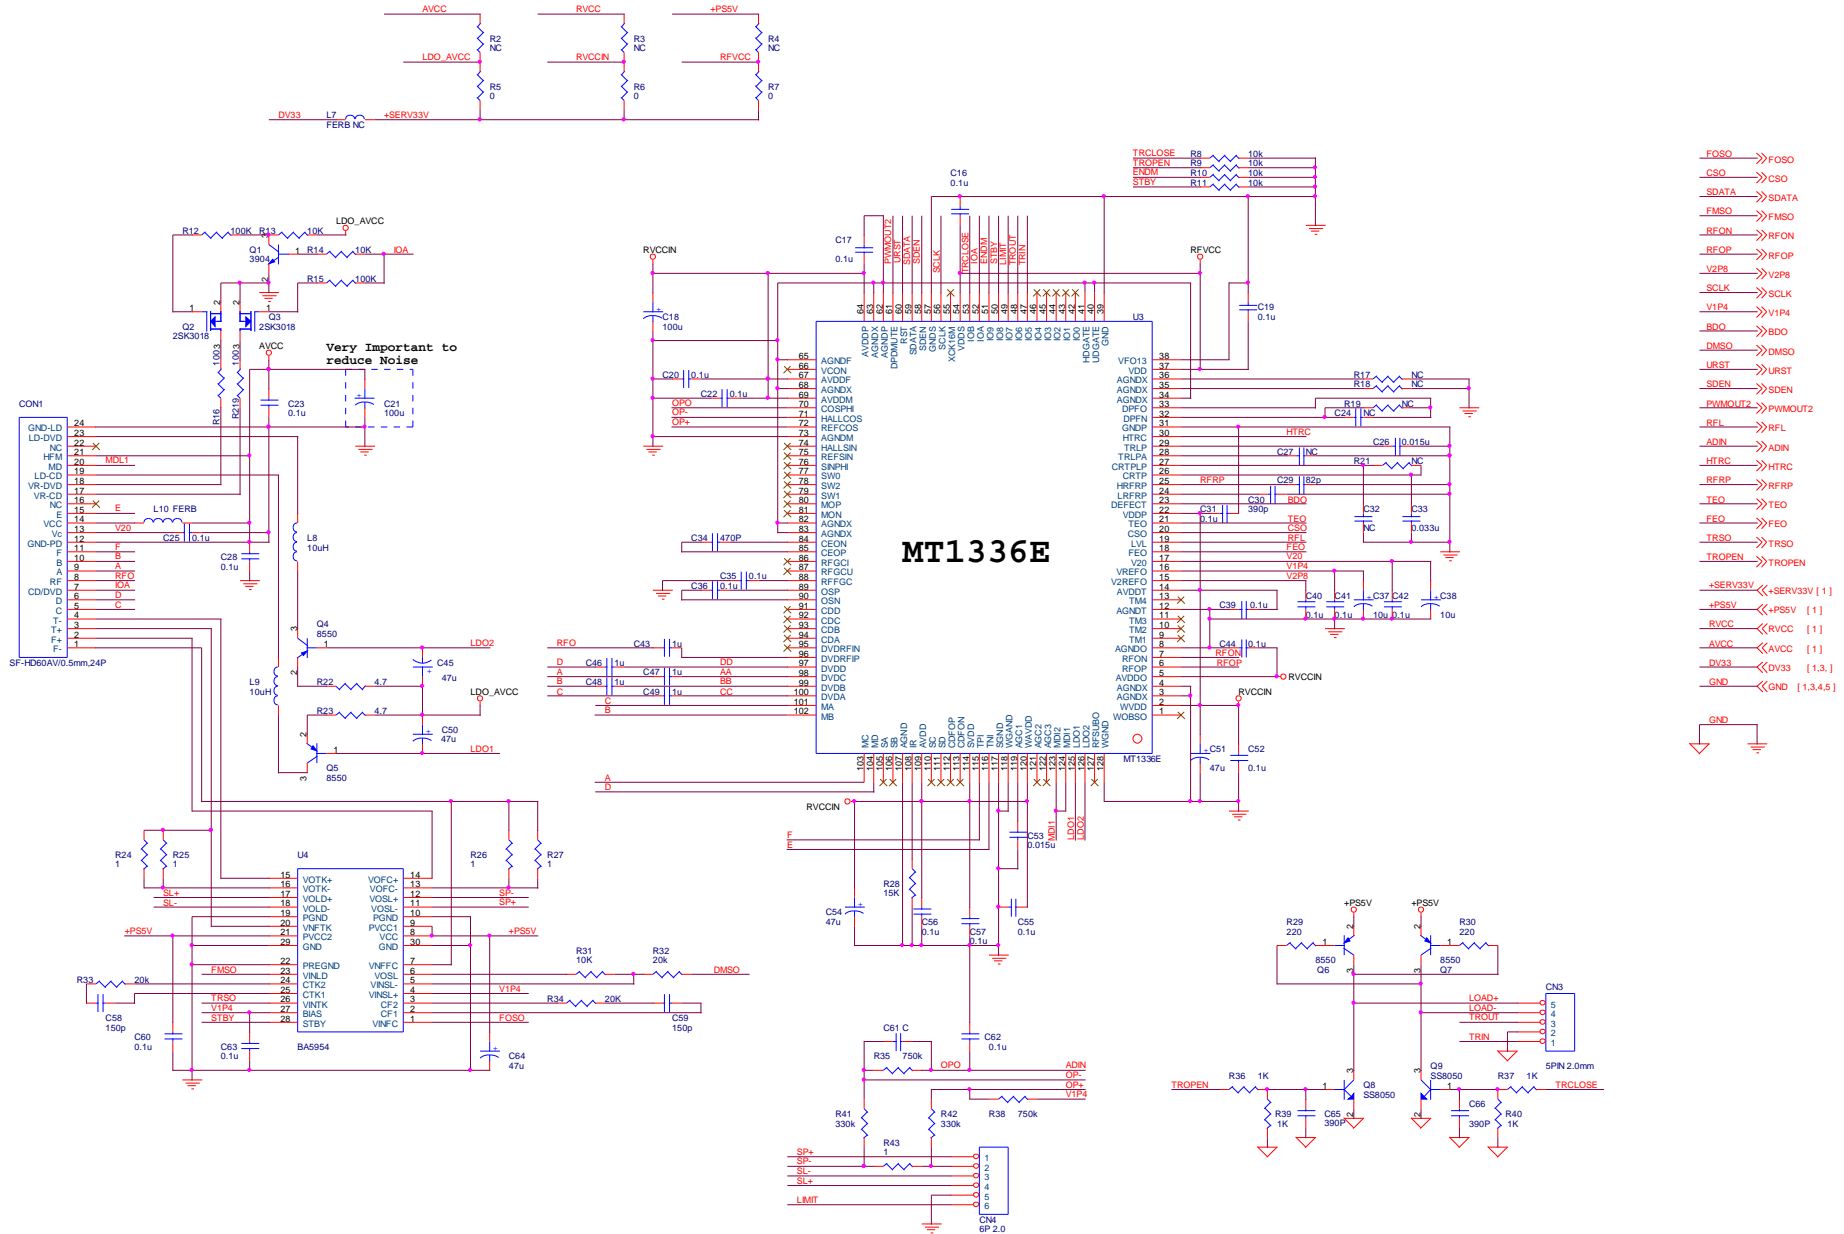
AVCC
R2
NC
LDO_AVCC
R5
0
RVCC
R3
NC
RVCCIN
R6
0
+PS5V
R4
NC
RFVCC
R7
0
DV33
L7
FERB NC
+SERV33V

TRCLOSE R8 10k
TROPEN R9 10k
ENDM R10 10k
STBY R11 10k

FOSO FOSO
CSO CSO
SDATA SDATA
FMSO FMSO
RFON RFON
RFOP RFOP
V2P8 V2P8
SCLK SCLK
V1P4 V1P4
BDO BDO
DMSO DMSO
URST URST
SDEN SDEN
PWMOUT2 PWMOUT2
RFL RFL
ADIN ADIN
HTRC HTRC
RFRP RFRP
TEO TEO
FEO FEO
TRSO TRSO
TROPEN TROPEN

+SERV33V +SERV33V [1]
+PS5V +PS5V [1]
RVCC RVCC [1]
AVCC AVCC [1]
DV33 DV33 [1,3,]
GND GND [1,3,4,5]

GND

R12 100K R13 10K LDO_AVCC
Q1 3904
R14 10K IOA
R15 100K
Q2 2SK3018
Q3 2SK3018
R16 1003
R219 1003
AVCC
Very Important to reduce Noise
C23 0.1u
C21 100u

CON1
GND-LD 24
LD-DVD 23
NC 22
HFM 21
MD 20 MDL1
LD-CD 19
VR-DVD 18
VR-CD 17
NC 16
E 15 E
VCC 14
Vc 13 V20
GND-PD 12
F 11 F
B 10 B
A 9 A
RF 8 RFO
CD/DVD 7 IOA
D 6 D
C 5 C
T- 4
T+ 3
F+ 2
F- 1
SF-HD60AV/0.5mm,24P

L10 FERB
C25 0.1u
C28 0.1u
L8 10uH
L9 10uH
Q4 8550
R22 4.7
C45 47u
LDO2
LDO_AVCC
R23 4.7
C50 47u
LDO1
Q5 8550

RVCCIN
C17 0.1u
C16 0.1u
C18 100u
C20 0.1u
C22 0.1u
OPO
OP-
OP+
C34 470P
C35 0.1u
C36 0.1u
RFO C43 1u
D C46 1u DD
A C47 1u AA
B C48 1u BB
C C49 1u CC
C
B
RFVCC
C19 0.1u

PWMOUT2 URST SDATA SDEN SCLK TRCLOSE IOA ENDM STBY LIMIT TROUT TRIN

64 AVDDP
63 AGNDX
62 AGNDP
61 DPDMUTE
60 RST
59 SDATA
58 SDEN
57 GNDS
56 SCLK
55 XCK16M
54 VDDS
53 IOB
52 IOA
51 IO9
50 IO8
49 IO7
48 IO6
47 IO5
46 IO4
45 IO3
44 IO2
43 IO1
42 IO0
41 HDGATE
40 UDGATE
39 GND

U3
65 AGNDF
66 VCON
67 AVDDF
68 AGNDX
69 AVDDM
70 COSPH
71 HALLCOS
72 REFCOS
73 AGNDM
74 HALLSIN
75 REFSIN
76 SINPHI
77 SW0
78 SW2
79 SW1
80 MOP
81 MON
82 AGNDX
83 AGNDX
84 CEON
85 CEOP
86 RFGCI
87 RFGCU
88 RFGFC
89 OSP
90 OSN
91 CDD
92 CDC
93 CDB
94 CDB
95 CDA
96 DVDRFIN
97 DVDRFIP
98 DVDD
99 DVDC
100 DVDB
101 DVDA
102 MA
MB

MT1336E

VFO13 38
VDD 37
AGNDX 36
AGNDX 35
AGNDX 34
DPFO 33
DPFN 32
GNDP 31
HTRC 30
TRLP 29
TRLPA 28
CRTPLP 27
CRTP 26
HRFRP 25
LRFRP 24
DEFECT 23
VDDP 22
TEO 21
CSO 20
LVL 19
FEO 18
V20 17
VREFO 16
V2REFO 15
AVDDT 14
TM4 13
AGNDT 12
TM3 11
TM2 10
TM1 9
AGNDO 8
RFON 7
RFOP 6
AVDDO 5
AGNDX 4
AGNDX 3
WVDD 2
WOBSO 1

R17 NC
R18 NC
R19 NC
C24 NC
HTRC
C26 0.015u
C27 NC
R21 NC
RFRP
C29 82p
C30 390p BDO
C31 0.1u
C32 NC
C33 0.033u
TEO
CSO
RFL
FEO
V20
V1P4
V2P8
C39 0.1u
C40 0.1u
C41 0.1u
C37 10u
C42 0.1u
C38 10u
C44 0.1u
RFON
RFOP
RVCCIN
RVCCIN
C51 47u
C52 0.1u
MT1336E

MC MD SA SB AGND IR AVDD SC SD CDFOP CDFON SVDD TPI TNI SGND VGAND WAVDD AGC1 AGC2 MDI1 LDO1 MDI2 LDO2 RFSUBO WGND
103 104 105 106 107 108 109 110 111 112 113 114 115 116 117 118 119 120 121 122 123 124 125 126 127 128

A
D
RVCCIN
F
E
MDI1
LDO1
LDO2
C53 0.015u
R28 15K
C54 47u
C56 0.1u
C57 0.1u
C55 0.1u

R24 1
R25 1
U4
SL+
SL-
15 VOTK+
16 VOTK-
17 VOLD+
18 VOLD-
19 PGND
20 VNFTK
21 PVCC2
29 GND
22 PREGND
23 VINLD
24 CTK2
25 CTK1
26 VINTK
27 BIAS
28 STBY
VOFC+ 14
VOFC- 13
VOSL+ 12
VOSL- 11
PGND 10
PVCC1 9
VCC 8
GND 30
VNFFC 7
VOSL 6
VINSL- 5
VINSL+ 4
CF2 3
CF1 2
VINFC 1
BA5954
R26 1
R27 1
SP-
SP+
+PS5V
+PS5V
FMSO
R33 20k
C58 150p
C60 0.1u
TRSO
V1P4
STBY
C63 0.1u
C64 47u
R31 10K
R32 20k
DMSO
V1P4
R34 20K
FOSO
C59 150p

C61 C
R35 750k
C62 0.1u
OPO
ADIN
OP-
OP+
V1P4
R41 330k
R42 330k
R38 750k
R43 1
SP+
SP-
SL-
SL+
LIMIT
CN4
6P 2.0
1 2 3 4 5 6

+PS5V
+PS5V
R29 220
R30 220
8550 Q6
8550 Q7
CN3
LOAD+
LOAD-
TROUT
TRIN
5 4 3 2 1
5PIN 2.0mm
TROPEN
R36 1K
Q8 SS8050
R39 1K
C65 390P
Q9 SS8050
R37 1K
TRCLOSE
C66 390P
R40 1K